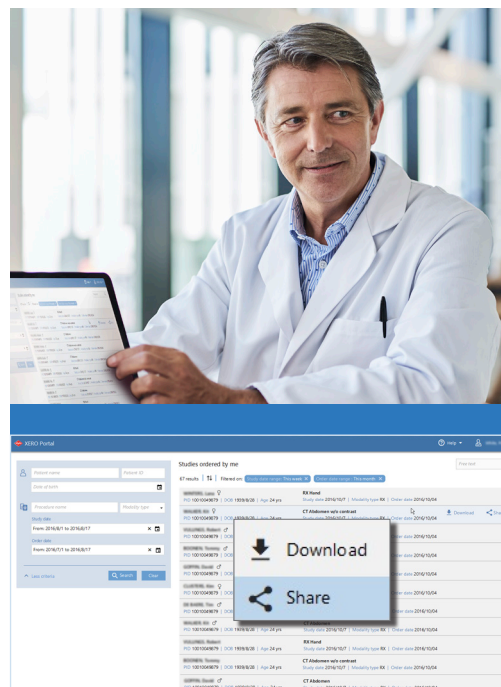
XERO Portal

Help

Patient name

Patient ID

Date of birth

Procedure name

Modality type

Study date

From 2016/8/1 to 2016/8/17

Order date

From 2016/7/1 to 2016/8/17

Less criteria

Search

Clear

Studies ordered by me

67 results

Filtered on: Study date range: This week × Order date range: This month ×

RX Hand

PID 10010049879 | DOB 1959/8/28 | Age 24 yrs

CT Abdomen w/o contrast

Download

Share

RX Hand

CT Abdomen w/o contrast

CT Abdomen